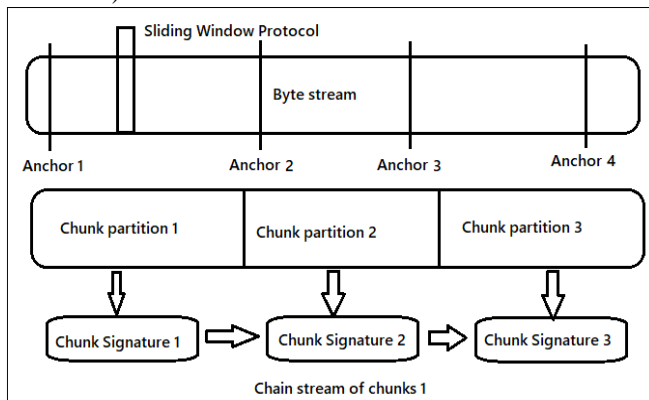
Sliding Window Protocol

Byte stream

Anchor 1
Anchor 2
Anchor 3
Anchor 4

Chunk partition 1
Chunk partition 2
Chunk partition 3

Chunk Signature 1
Chunk Signature 2
Chunk Signature 3

Chain stream of chunks 1